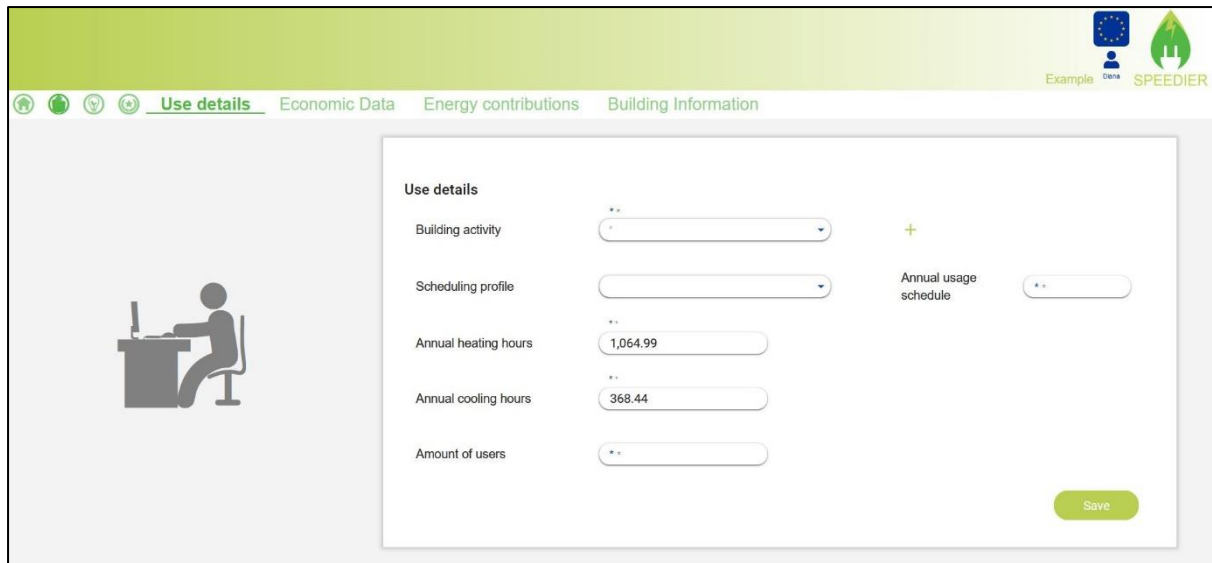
Example Diena SPEEDIER

Use details Economic Data Energy contributions Building Information

Use details

Building activity

+

Scheduling profile

Annual usage schedule

Annual heating hours 1,064.99

Annual cooling hours 368.44

Amount of users

Save